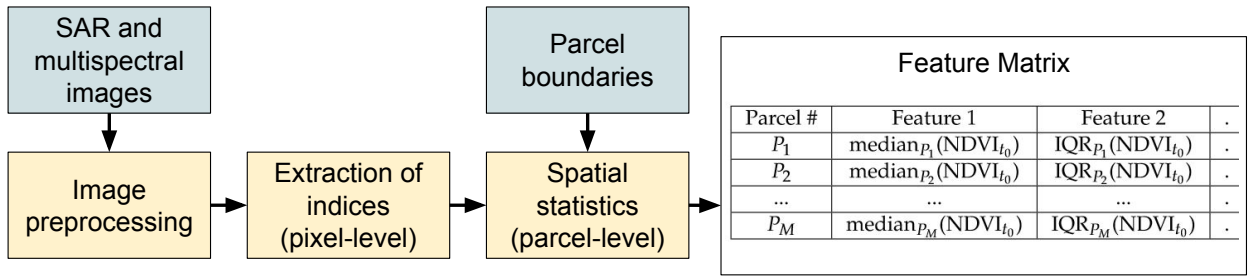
SAR and multispectral images

Image preprocessing

Extraction of indices (pixel-level)

Parcel boundaries

Spatial statistics (parcel-level)

Feature Matrix

| Parcel # | Feature 1 | Feature 2 | . |
|---|---|---|---|
| $P_1$ | $\text{median}_{P_1}(\text{NDVI}_{t_0})$ | $\text{IQR}_{P_1}(\text{NDVI}_{t_0})$ | . |
| $P_2$ | $\text{median}_{P_2}(\text{NDVI}_{t_0})$ | $\text{IQR}_{P_2}(\text{NDVI}_{t_0})$ | . |
| ... | ... | ... | . |
| $P_M$ | $\text{median}_{P_M}(\text{NDVI}_{t_0})$ | $\text{IQR}_{P_M}(\text{NDVI}_{t_0})$ | . |